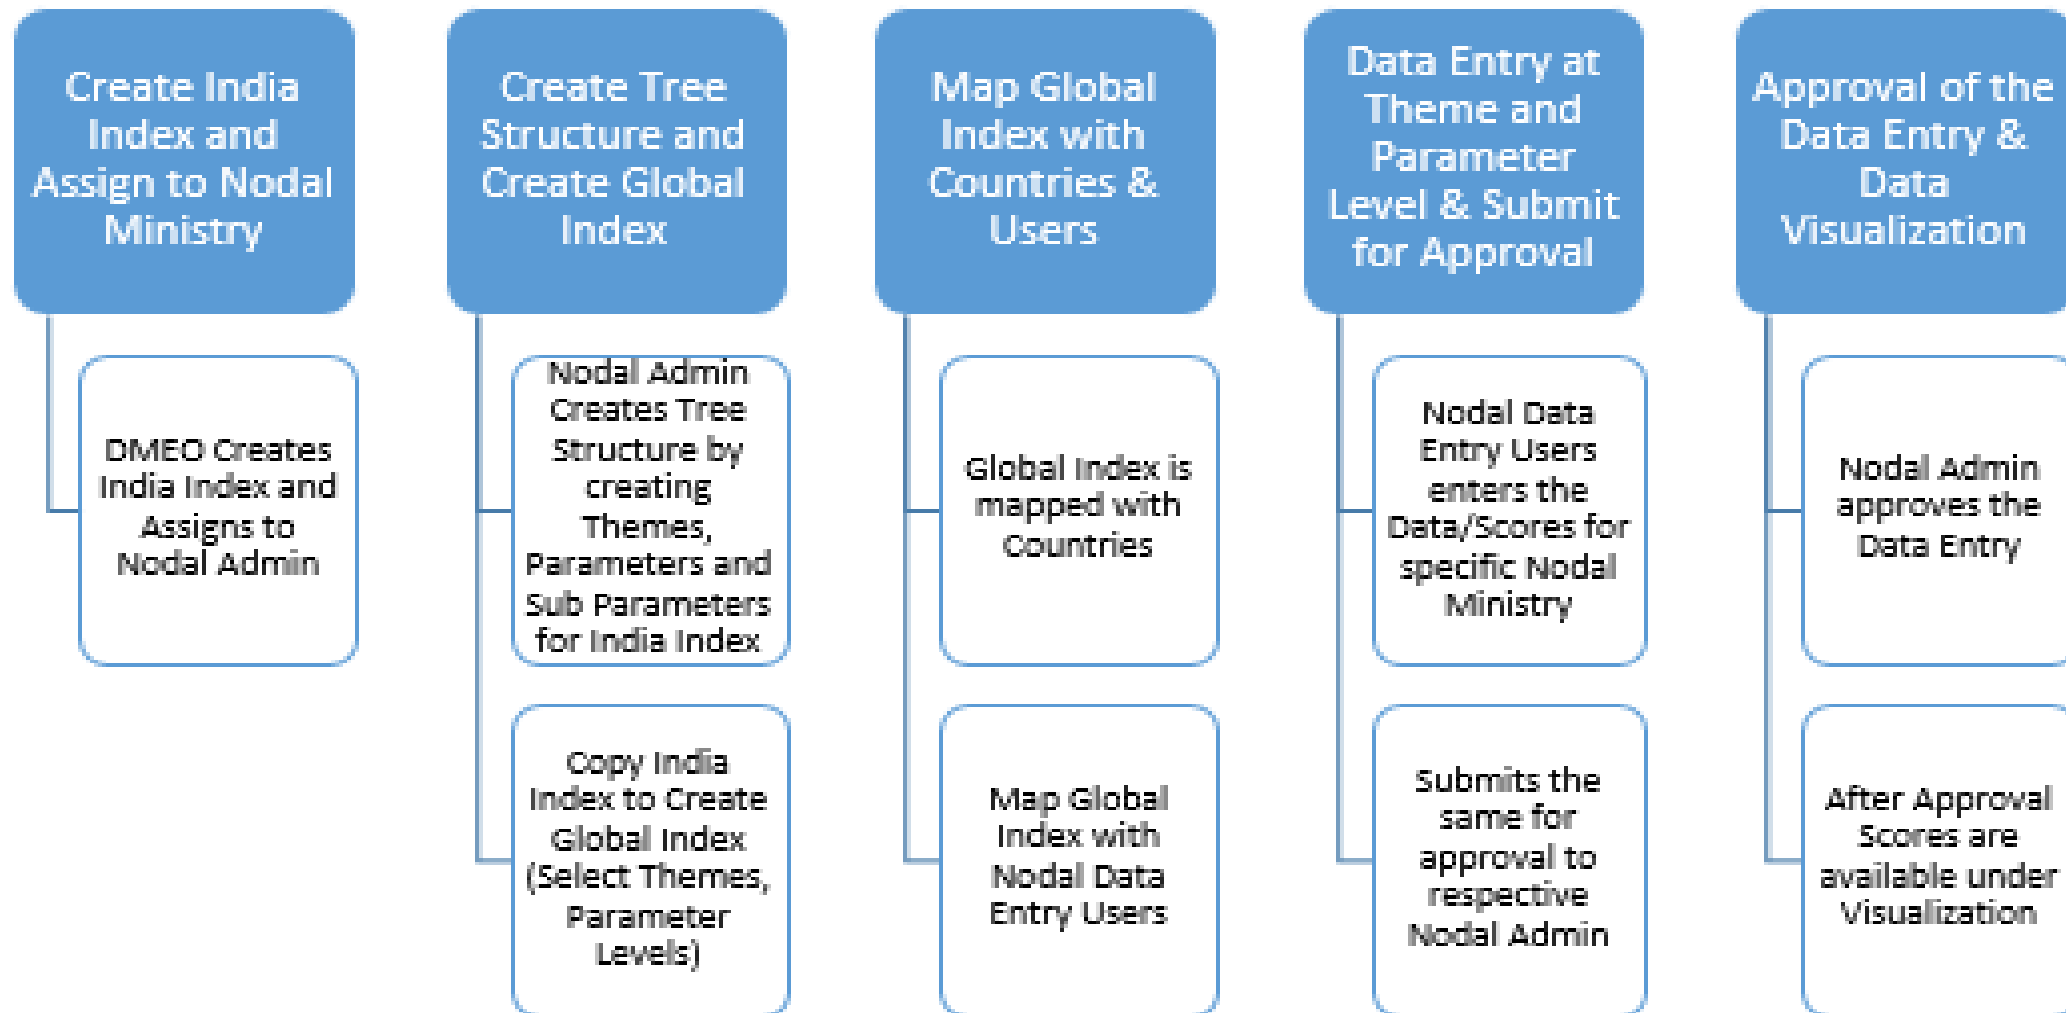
Create India Index and Assign to Nodal Ministry

DMEO Creates India Index and Assigns to Nodal Admin

Create Tree Structure and Create Global Index

Nodal Admin Creates Tree Structure by creating Themes, Parameters and Sub Parameters for India Index

Copy India Index to Create Global Index (Select Themes, Parameter Levels)

Map Global Index with Countries & Users

Global Index is mapped with Countries

Map Global Index with Nodal Data Entry Users

Data Entry at Theme and Parameter Level & Submit for Approval

Nodal Data Entry Users enters the Data/Scores for specific Nodal Ministry

Submits the same for approval to respective Nodal Admin

Approval of the Data Entry & Data Visualization

Nodal Admin approves the Data Entry

After Approval Scores are available under Visualization